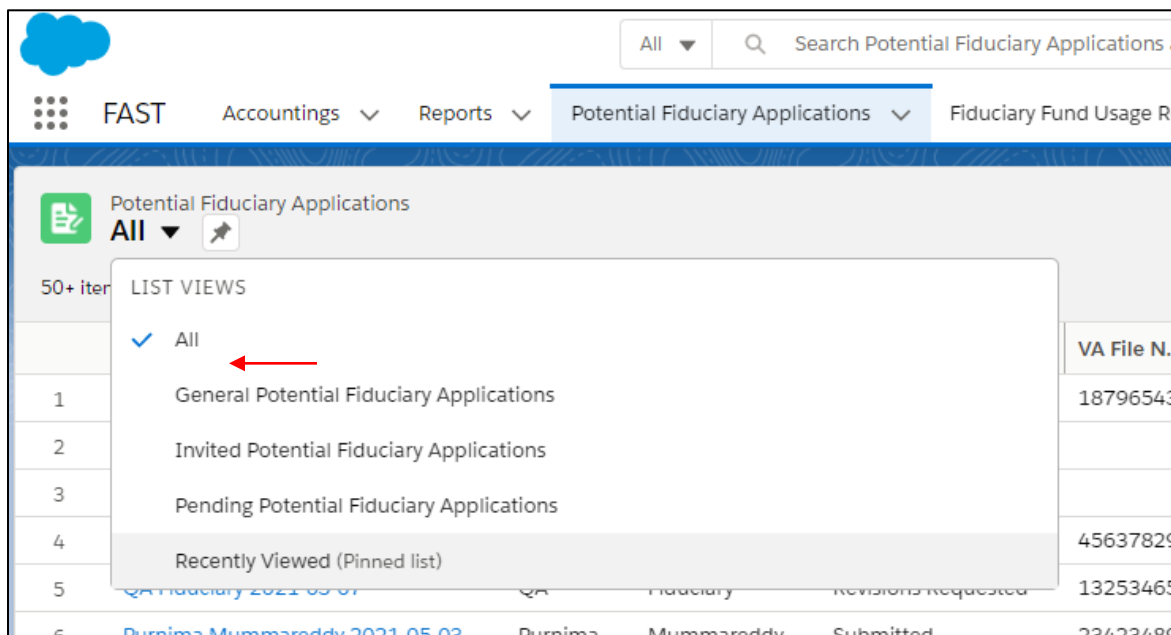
All

Search Potential Fiduciary Applications

FAST Accountings Reports Potential Fiduciary Applications Fiduciary Fund Usage R

Potential Fiduciary Applications
All

50+ iter

LIST VIEWS

All

General Potential Fiduciary Applications

Invited Potential Fiduciary Applications

Pending Potential Fiduciary Applications

Recently Viewed (Pinned list)

VA File N

1 18796543

2

3

4 45637829

5 QA Fiduciary 2021-05-07 QA Fiduciary Revisions Requested 13253465

6 Purnima Mummareddy 2021-05-03 Purnima Mummareddy Submitted 23423480